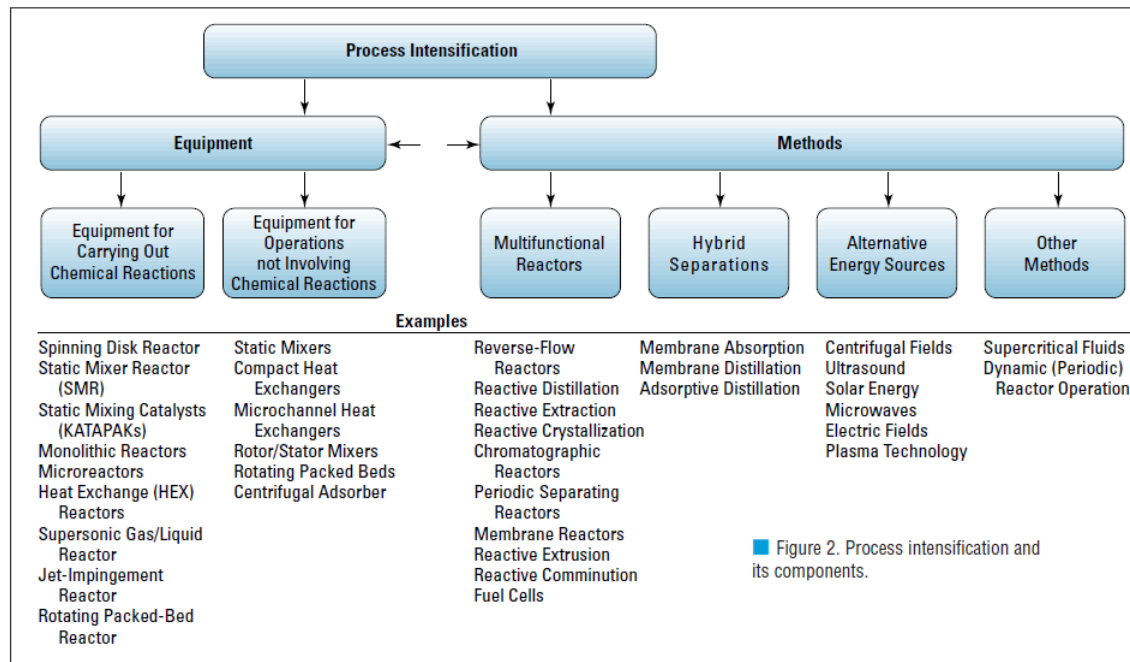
Process Intensification

Equipment

Methods

Equipment for Carrying Out Chemical Reactions

Equipment for Operations not Involving Chemical Reactions

Multifunctional Reactors

Hybrid Separations

Alternative Energy Sources

Other Methods

Examples

Spinning Disk Reactor
Static Mixer Reactor (SMR)
Static Mixing Catalysts (KATAPAKs)
Monolithic Reactors
Microreactors
Heat Exchange (HEX) Reactors
Supersonic Gas/Liquid Reactor
Jet-Impingement Reactor
Rotating Packed-Bed Reactor

Static Mixers
Compact Heat Exchangers
Microchannel Heat Exchangers
Rotor/Stator Mixers
Rotating Packed Beds
Centrifugal Adsorber

Reverse-Flow Reactors
Reactive Distillation
Reactive Extraction
Reactive Crystallization
Chromatographic Reactors
Periodic Separating Reactors
Membrane Reactors
Reactive Extrusion
Reactive Comminution
Fuel Cells

Membrane Absorption
Membrane Distillation
Adsorptive Distillation

Centrifugal Fields
Ultrasound
Solar Energy
Microwaves
Electric Fields
Plasma Technology

Supercritical Fluids
Dynamic (Periodic) Reactor Operation

Figure 2. Process intensification and its components.